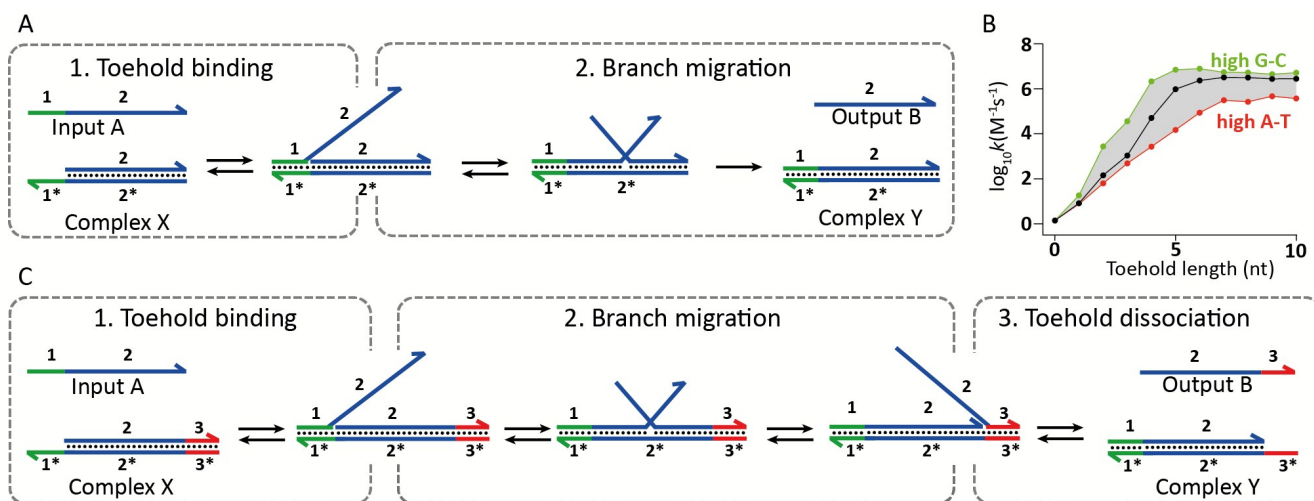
A

1. Toehold binding

1 2
Input A

2
1* 2*
Complex X

2
1 2
1* 2*

2. Branch migration

1
1* 2*

2
Output B

1 2
1* 2*
Complex Y

B

8
6
4
2
0
$\log_{10}k(M^{-1}s^{-1})$
0 5 10
Toehold length (nt)
high G-C
high A-T

C

1. Toehold binding

1 2
Input A

2 3
1* 2* 3*
Complex X

2
1 2 3
1* 2* 3*

2. Branch migration

1 3
1* 2* 3*

2
1 2 3
1* 2* 3*

3. Toehold dissociation

2 3
Output B

1 2
1* 2* 3*
Complex Y